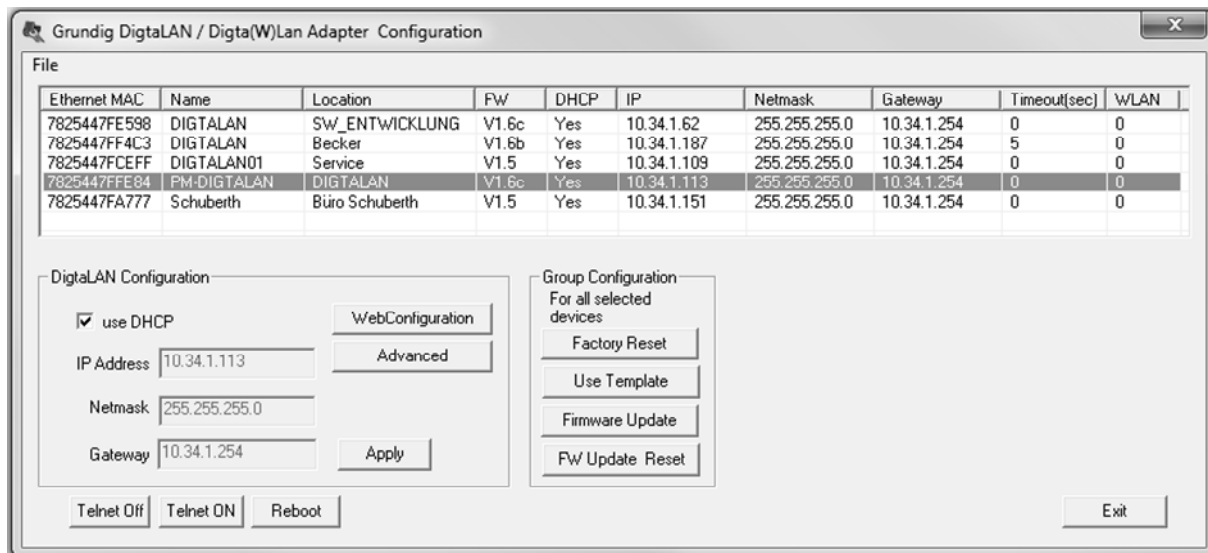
Grundig DigtaLAN / Digta(W)Lan Adapter Configuration

File

| Ethernet MAC | Name | Location | FW | DHCP | IP | Netmask | Gateway | Timeout(sec) | WLAN |
|---|---|---|---|---|---|---|---|---|---|
| 7825447FE598 | DIGTALAN | SW_ENTWICKLUNG | V1.6c | Yes | 10.34.1.62 | 255.255.255.0 | 10.34.1.254 | 0 | 0 |
| 7825447FF4C3 | DIGTALAN | Becker | V1.6b | Yes | 10.34.1.187 | 255.255.255.0 | 10.34.1.254 | 5 | 0 |
| 7825447FCEFF | DIGTALAN01 | Service | V1.5 | Yes | 10.34.1.109 | 255.255.255.0 | 10.34.1.254 | 0 | 0 |
| 7825447FFE84 | PM-DIGTALAN | DIGTALAN | V1.6c | Yes | 10.34.1.113 | 255.255.255.0 | 10.34.1.254 | 0 | 0 |
| 7825447FA777 | Schuberth | Büro Schuberth | V1.5 | Yes | 10.34.1.151 | 255.255.255.0 | 10.34.1.254 | 0 | 0 |

DigtaLAN Configuration

use DHCP

WebConfiguration

Advanced

IP Address 10.34.1.113

Netmask 255.255.255.0

Gateway 10.34.1.254

Apply

Group Configuration
For all selected devices

Factory Reset

Use Template

Firmware Update

FW Update Reset

Telnet Off

Telnet ON

Reboot

Exit